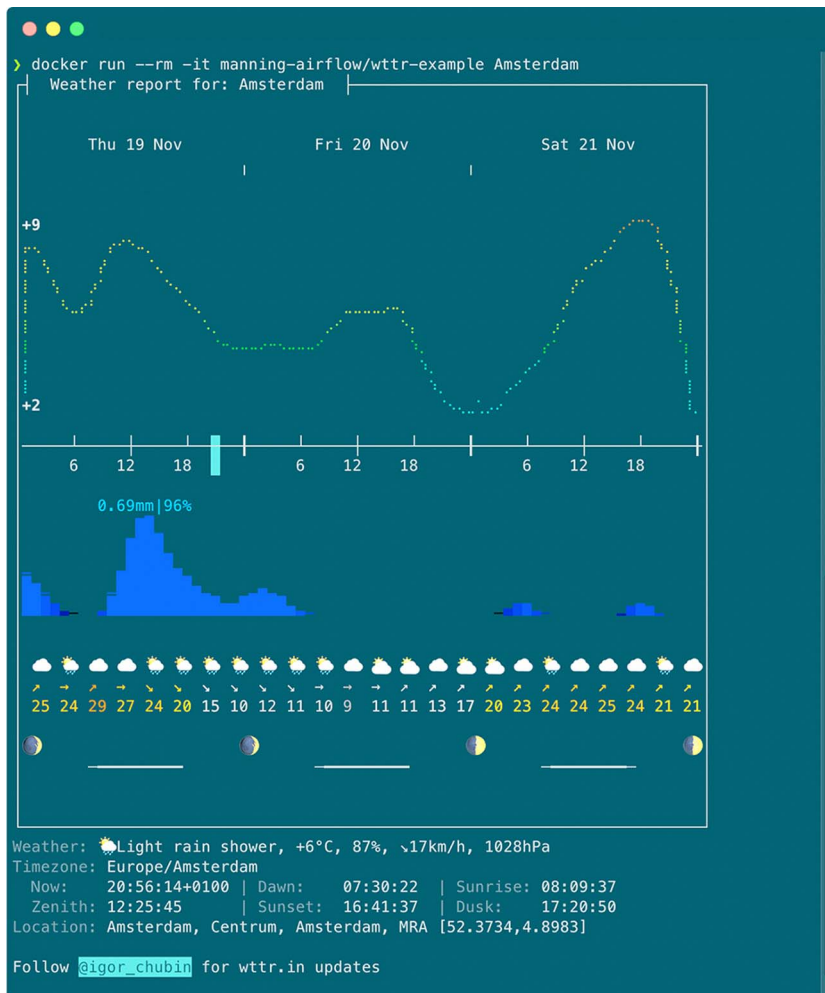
❯ docker run --rm -it manning-airflow/wttr-example Amsterdam

Weather report for: Amsterdam

Thu 19 Nov Fri 20 Nov Sat 21 Nov

+9

+2

6 12 18 6 12 18 6 12 18

0.69mm|96%

↗ → ↗ → ↘ ↘ ↘ ↘ ↘ ↘ → → → ↗ ↗ ↗ ↗ ↗ ↗ ↗ ↗ ↗ ↗ ↗

25 24 29 27 24 20 15 10 12 11 10 9 11 11 13 17 20 23 24 24 25 24 21 21

Weather: Light rain shower, +6°C, 87%, ↘17km/h, 1028hPa
Timezone: Europe/Amsterdam
Now: 20:56:14+0100 | Dawn: 07:30:22 | Sunrise: 08:09:37
Zenith: 12:25:45 | Sunset: 16:41:37 | Dusk: 17:20:50
Location: Amsterdam, Centrum, Amsterdam, MRA [52.3734,4.8983]

Follow @igor_chubin for wttr.in updates